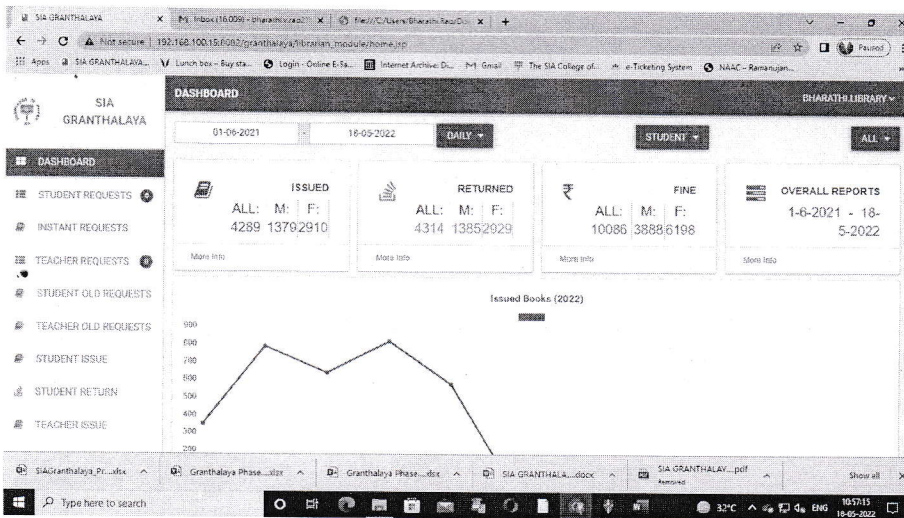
SIA GRANTHALAYA × M Inbox (16,009) - bharathi.v.rao@... × file:///C:/Users/Bharathi.Rao/Do... × +

Not secure | 192.168.100.15:8082/granthalaya/librarian_module/home.jsp

Apps SIA GRANTHALAYA... Lunch box - Buy sta... Login - Online E-Sa... Internet Archive: Di... Gmail The SIA College of... e-Ticketing System NAAC - Ramanujan...

Paused

SIA GRANTHALAYA

DASHBOARD

BHARATHI LIBRARY

01-06-2021 18-05-2022 DAILY STUDENT ALL

DASHBOARD

STUDENT REQUESTS

INSTANT REQUESTS

TEACHER REQUESTS

STUDENT OLD REQUESTS

TEACHER OLD REQUESTS

STUDENT ISSUE

STUDENT RETURN

TEACHER ISSUE

ISSUED
ALL: M: F:
4289 1379 2910
More Info

RETURNED
ALL: M: F:
4314 1385 2929
More Info

₹ FINE
ALL: M: F:
10086 3888 6198
More Info

OVERALL REPORTS
1-6-2021 - 18-5-2022
More Info

Issued Books (2022)

900
800
700
600
500
400
300
200

SIAGranthalaya_Pr....xlsx Granthalaya Phase....xlsx Granthalaya Phase....xlsx SIA GRANTHALA....docx SIA GRANTHALAY....pdf Removed Show all

Type here to search

32°C ENG 10:57:15 18-05-2022